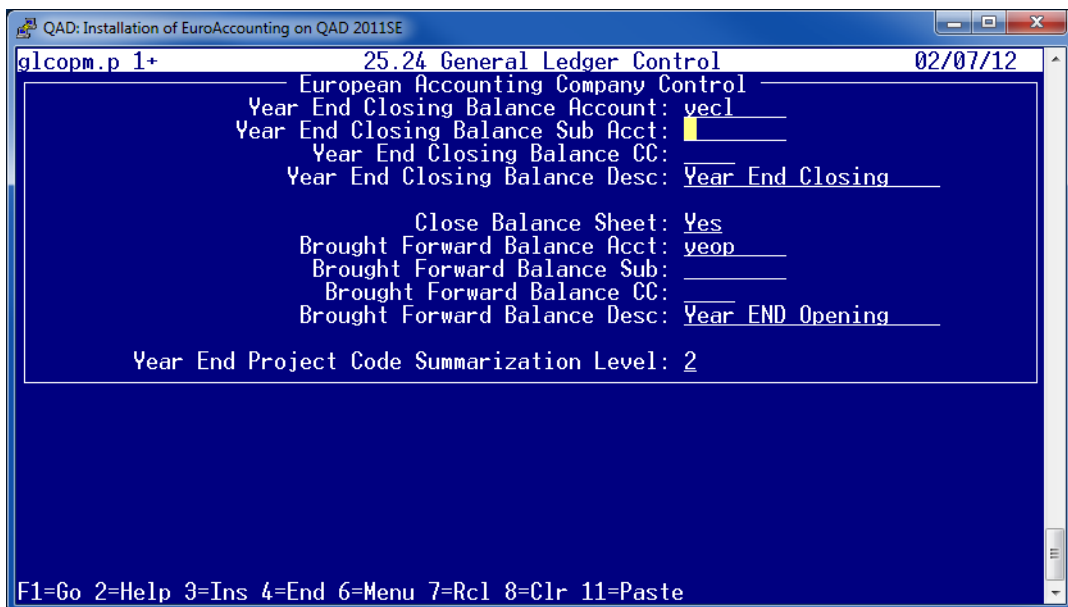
QAD: Installation of EuroAccounting on QAD 2011SE

glcopm.p 1+ 25.24 General Ledger Control 02/07/12

European Accounting Company Control

Year End Closing Balance Account: yecl
Year End Closing Balance Sub Acct:
Year End Closing Balance CC:
Year End Closing Balance Desc: Year End Closing

Close Balance Sheet: Yes
Brought Forward Balance Acct: yeop
Brought Forward Balance Sub:
Brought Forward Balance CC:
Brought Forward Balance Desc: Year END Opening

Year End Project Code Summarization Level: 2

F1=Go 2=Help 3=Ins 4=End 6=Menu 7=Rcl 8=Clr 11=Paste